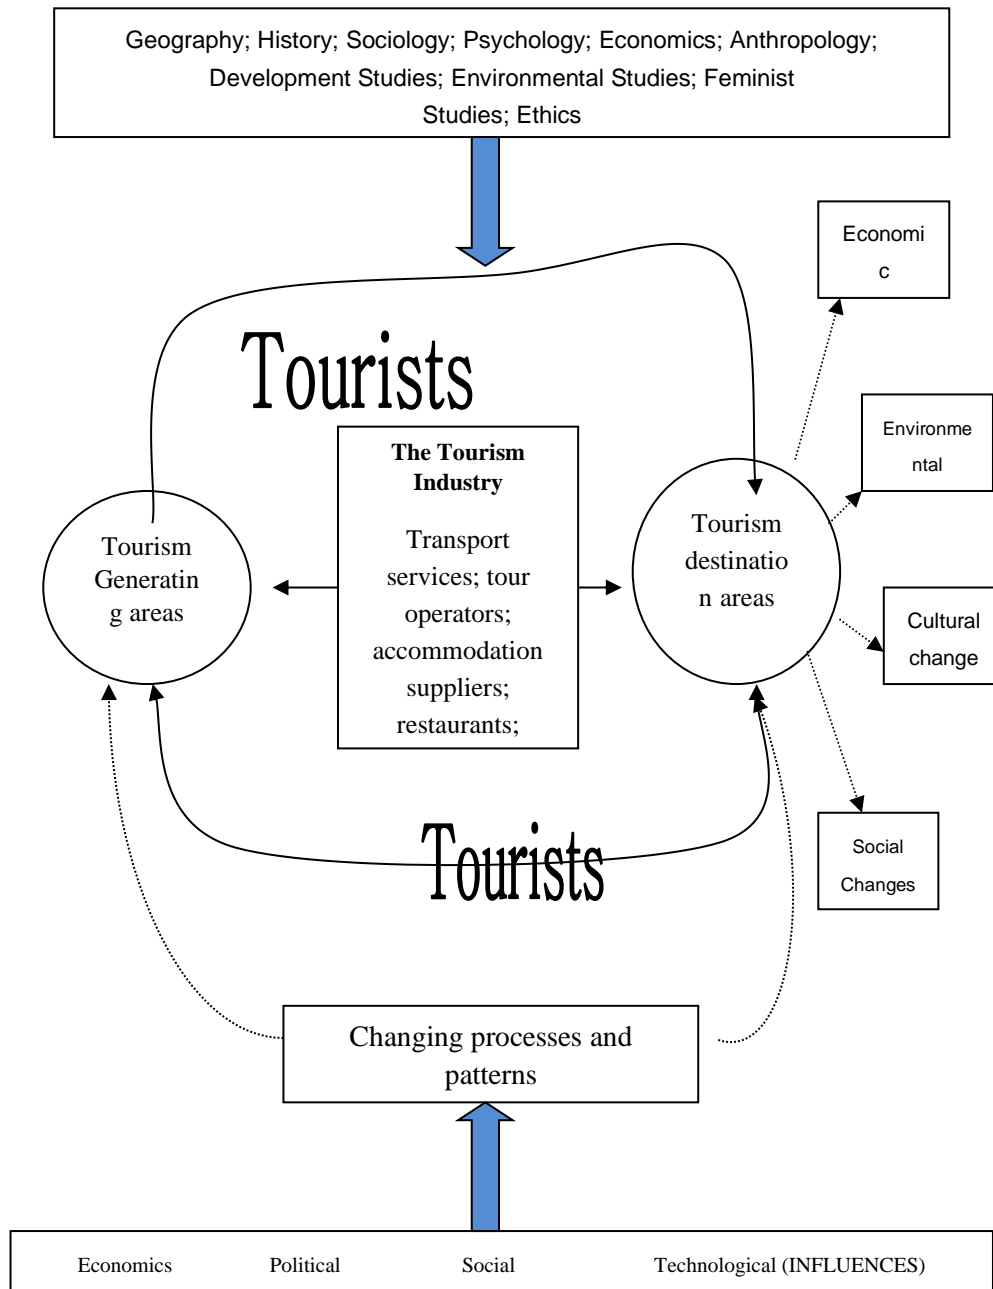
Geography; History; Sociology; Psychology; Economics; Anthropology; Development Studies; Environmental Studies; Feminist Studies; Ethics

Economi c

Tourists

Environme ntal

The Tourism Industry

Transport services; tour operators; accommodation suppliers; restaurants;

Tourism Generatin g areas

Tourism destinatio n areas

Cultural change

Tourists

Social Changes

Changing processes and patterns

Economics Political Social Technological (INFLUENCES)